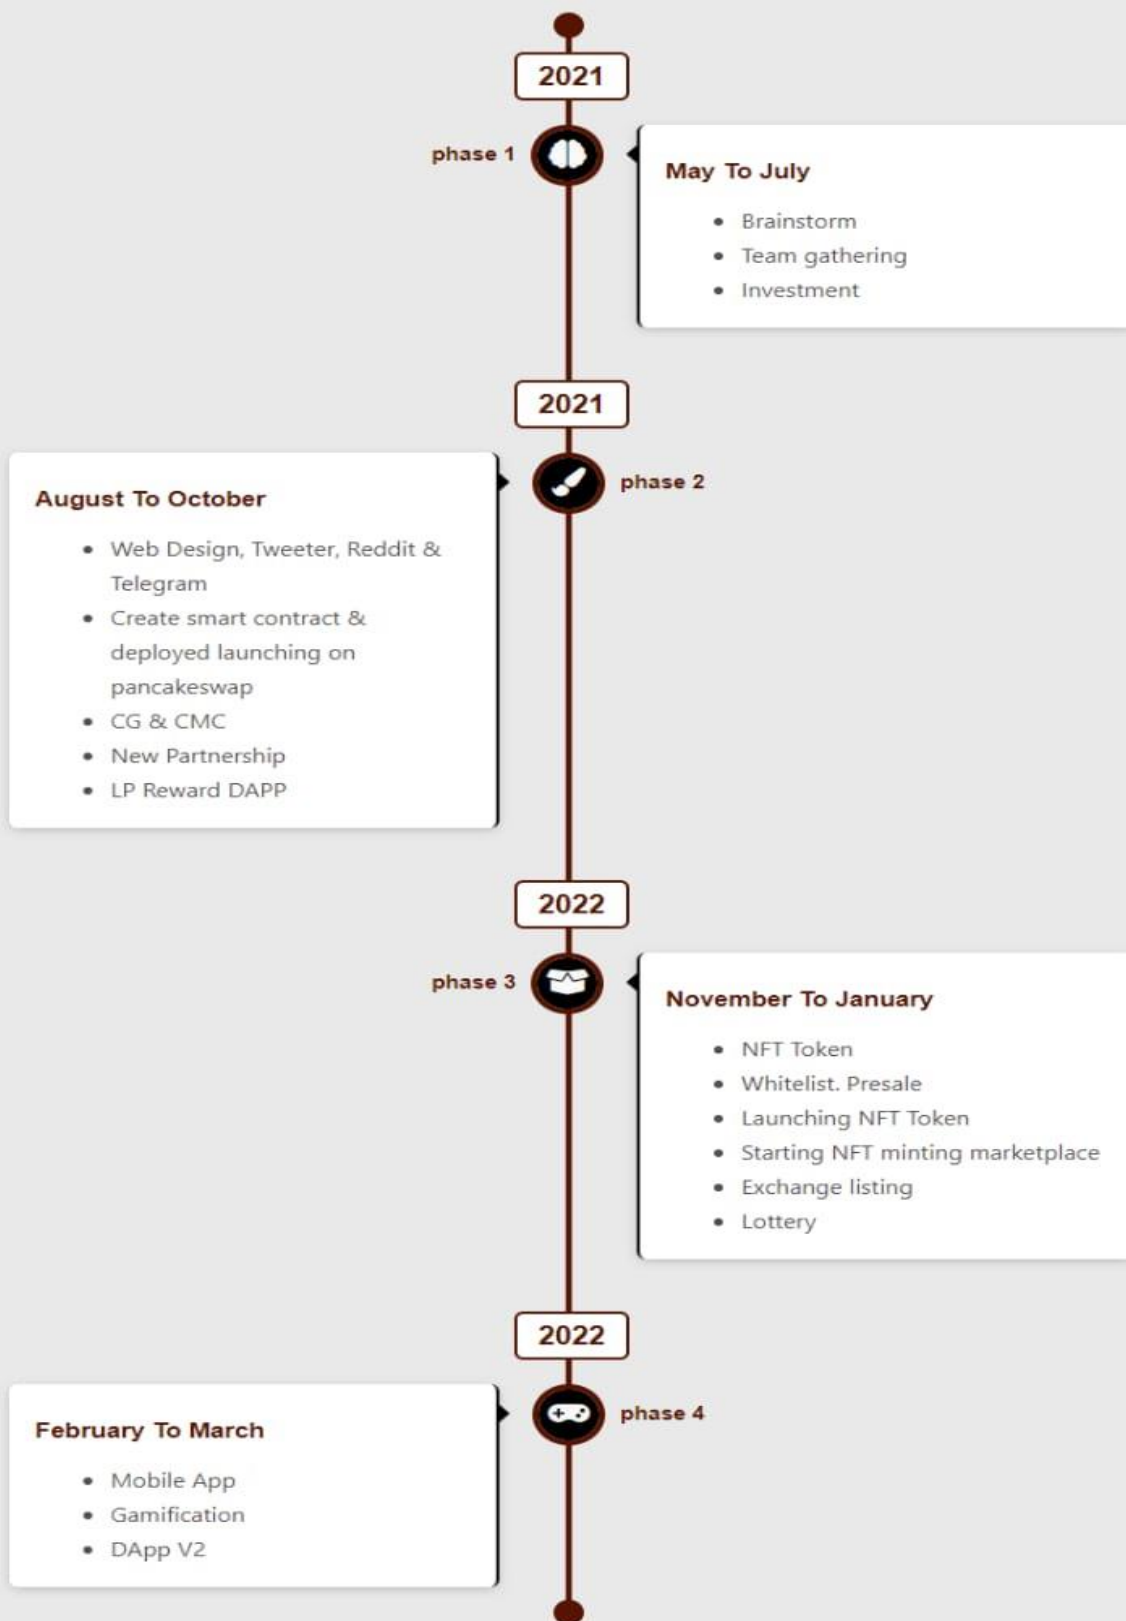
2021

phase 1

May To July

- Brainstorm
- Team gathering
- Investment

2021

August To October

- Web Design, Tweeter, Reddit & Telegram
- Create smart contract & deployed launching on pancakeswap
- CG & CMC
- New Partnership
- LP Reward DAPP

phase 2

2022

phase 3

November To January

- NFT Token
- Whitelist. Presale
- Launching NFT Token
- Starting NFT minting marketplace
- Exchange listing
- Lottery

2022

February To March

- Mobile App
- Gamification
- DApp V2

phase 4